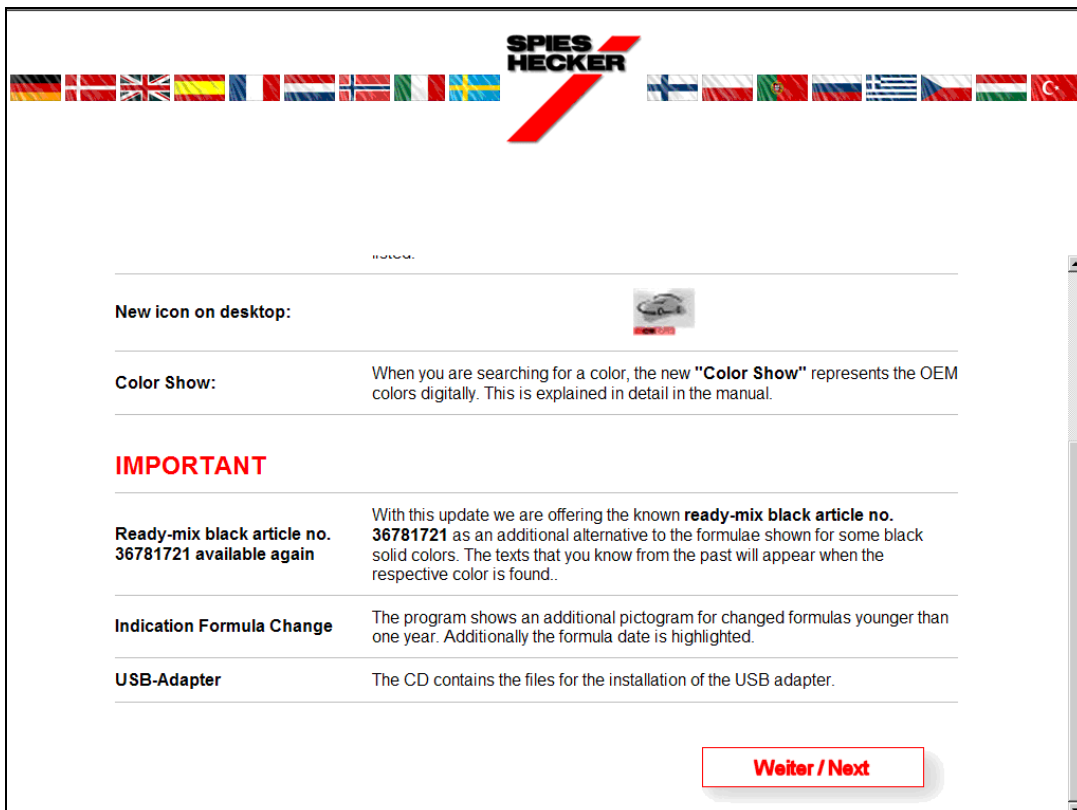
SPIES HECKER

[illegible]

| | |
|---|---|
| New icon on desktop: | |
| Color Show: | When you are searching for a color, the new **"Color Show"** represents the OEM colors digitally. This is explained in detail in the manual. |

IMPORTANT

| | |
|---|---|
| Ready-mix black article no. 36781721 available again | With this update we are offering the known **ready-mix black article no. 36781721** as an additional alternative to the formulae shown for some black solid colors. The texts that you know from the past will appear when the respective color is found.. |
| Indication Formula Change | The program shows an additional pictogram for changed formulas younger than one year. Additionally the formula date is highlighted. |
| USB-Adapter | The CD contains the files for the installation of the USB adapter. |

Weiter / Next